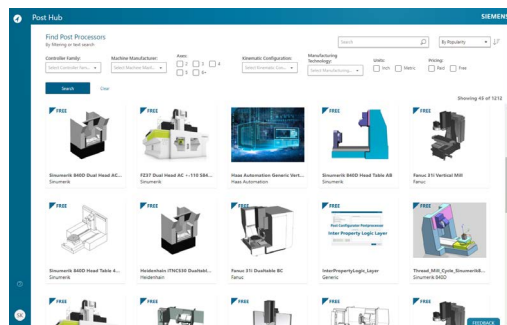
Post Hub

SIEMENS

Find Post Processors
by filtering or text search

Search

By Popularity

Controller Family:
Select Controller Fam...

Machine Manufacturer:
Select Machine Manuf...

Axes:
2
3
4
5
6+

Kinematic Configuration:
Select Kinematic Conf...

Manufacturing Technology:
Select Manufacturing...

Units:
Inch
Metric

Pricing:
Paid
Free

Search

Clear

Showing 45 of 1212

FREE
Sinumerik 840D Dual Head AC...
Sinumerik

FREE
FZ37 Dual Head AC +-110 584...
Sinumerik

FREE
Haas Automation Generic Vert...
Haas Automation

FREE
Sinumerik 840D Head Table AB
Sinumerik

FREE
Fanuc 31i Vertical Mill
Fanuc

FREE
Sinumerik 840D Head Table 4...
Sinumerik

FREE
Heidenhain iTNC530 Dualtabl...
Heidenhain

FREE
Fanuc 31i Dualtable BC
Fanuc

FREE
Post Configurator Postprocessor
Inter Property Logic Layer
InterPropertyLogic_Layer
Generic

FREE
Thread_Mill_Cycle_SinumerikB...
Sinumerik 840D

FEEDBACK